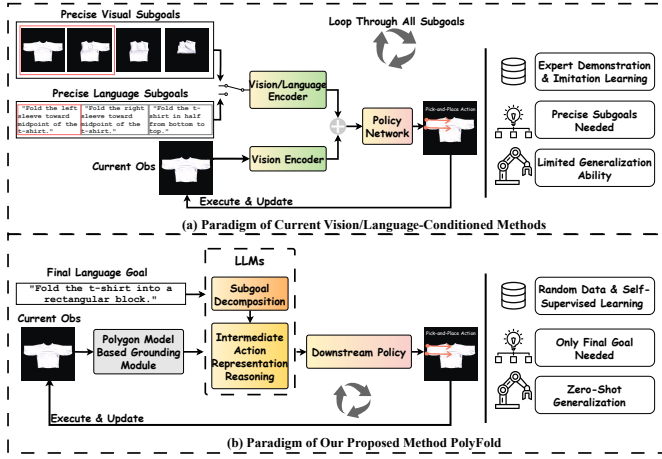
Precise Visual Subgoals

Loop Through All Subgoals

Precise Language Subgoals

"Fold the left sleeve toward midpoint of the t-shirt."

"Fold the right sleeve toward midpoint of the t-shirt."

"Fold the t-shirt in half from bottom to top."

Vision/Language Encoder

Policy Network

Pick-and-Place Action

Current Obs

Vision Encoder

Execute & Update

Expert Demonstration & Imitation Learning

Precise Subgoals Needed

Limited Generalization Ability

(a) Paradigm of Current Vision/Language-Conditioned Methods

LLMs

Final Language Goal

"Fold the t-shirt into a rectangular block."

Subgoal Decomposition

Current Obs

Polygon Model Based Grounding Module

Intermediate Action Representation Reasoning

Downstream Policy

Pick-and-Place Action

Execute & Update

Random Data & Self-Supervised Learning

Only Final Goal Needed

Zero-Shot Generalization

(b) Paradigm of Our Proposed Method PolyFold